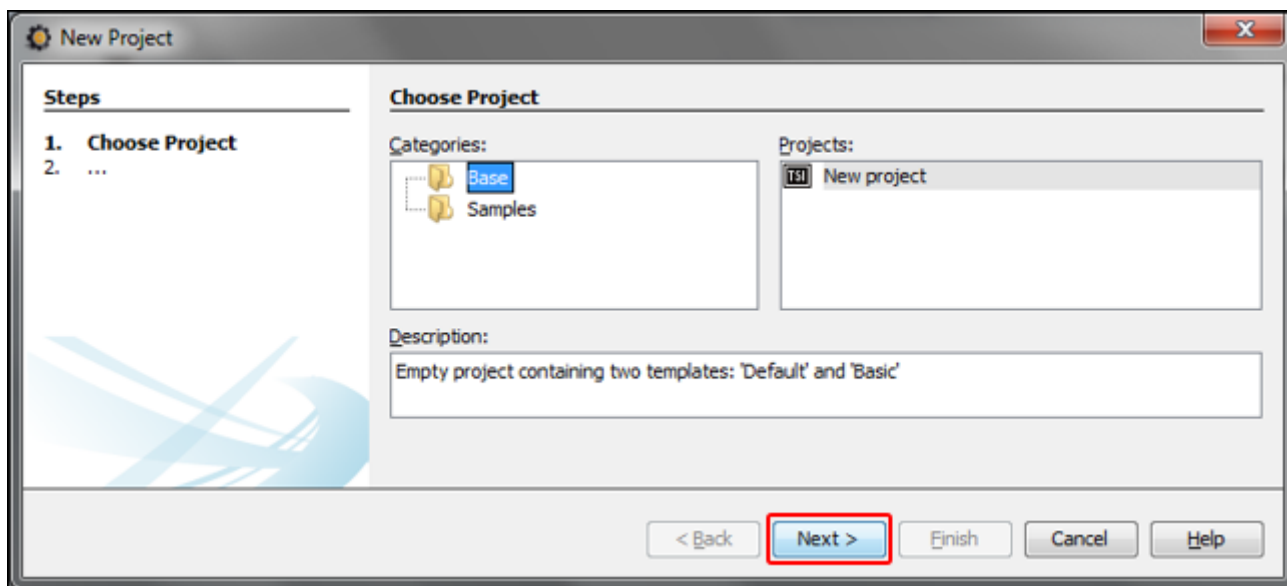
New Project

Steps

1. Choose Project
2. ...

Choose Project

Categories:

Base
Samples

Projects:

TSI New project

Description:

Empty project containing two templates: 'Default' and 'Basic'

< Back | Next > | Finish | Cancel | Help